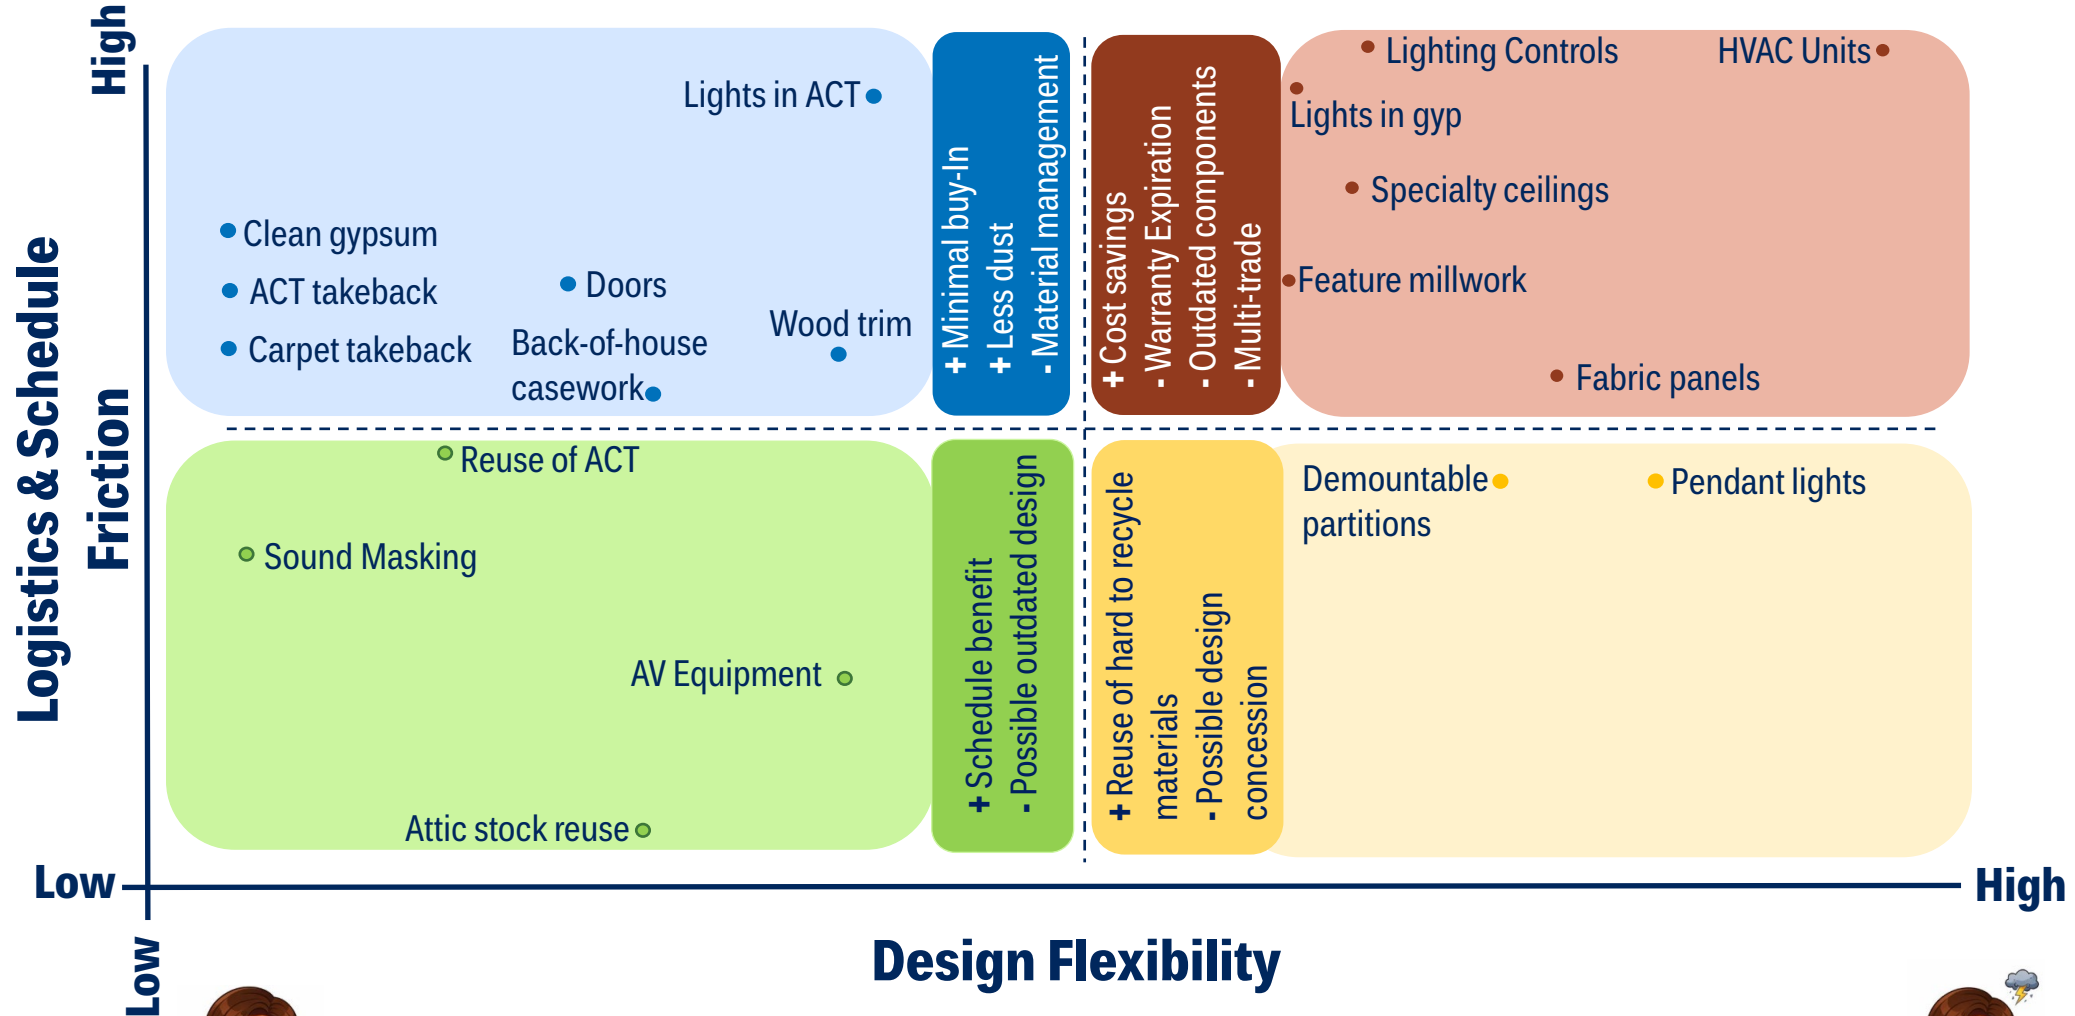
High

Logistics & Schedule Friction

Low

Lights in ACT

Clean gypsum

ACT takeback

Doors

Carpet takeback

Back-of-house casework

Wood trim

+ Minimal buy-In
+ Less dust
- Material management

+ Cost savings
- Warranty Expiration
- Outdated components
- Multi-trade

Lighting Controls

HVAC Units

Lights in gyp

Specialty ceilings

Feature millwork

Fabric panels

Reuse of ACT

Sound Masking

AV Equipment

Attic stock reuse

+ Schedule benefit
- Possible outdated design

+ Reuse of hard to recycle materials
- Possible design concession

Demountable partitions

Pendant lights

Low

High

Design Flexibility